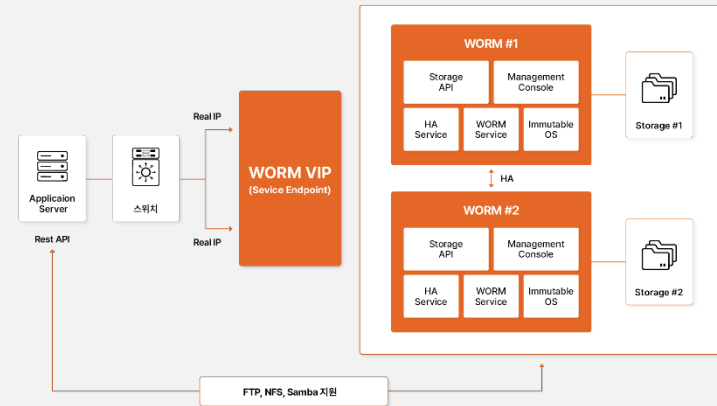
Applicaion Server

Rest API

스위치

Real IP

Real IP

WORM VIP
(Sevice Endpoint)

WORM #1

Storage API

Management Console

HA Service

WORM Service

Immutable OS

Storage #1

HA

WORM #2

Storage API

Management Console

HA Service

WORM Service

Immutable OS

Storage #2

FTP, NFS, Samba 지원